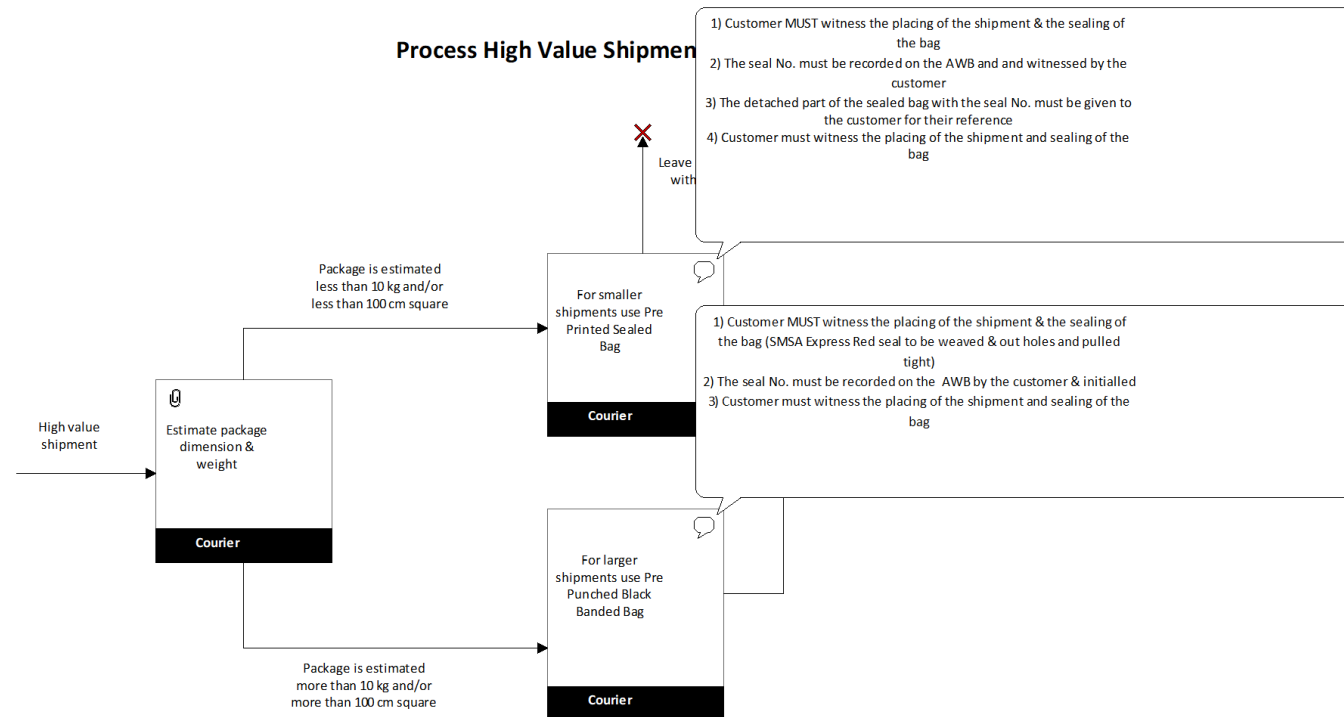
Process High Value Shipmen

1) Customer MUST witness the placing of the shipment & the sealing of the bag
2) The seal No. must be recorded on the AWB and and witnessed by the customer
3) The detached part of the sealed bag with the seal No. must be given to the customer for their reference
4) Customer must witness the placing of the shipment and sealing of the bag

Leave
with

High value shipment

Estimate package dimension & weight

Courier

Package is estimated less than 10 kg and/or less than 100 cm square

For smaller shipments use Pre Printed Sealed Bag

Courier

1) Customer MUST witness the placing of the shipment & the sealing of the bag (SMSA Express Red seal to be weaved & out holes and pulled tight)
2) The seal No. must be recorded on the AWB by the customer & initialled
3) Customer must witness the placing of the shipment and sealing of the bag

For larger shipments use Pre Punched Black Banded Bag

Courier

Package is estimated more than 10 kg and/or more than 100 cm square